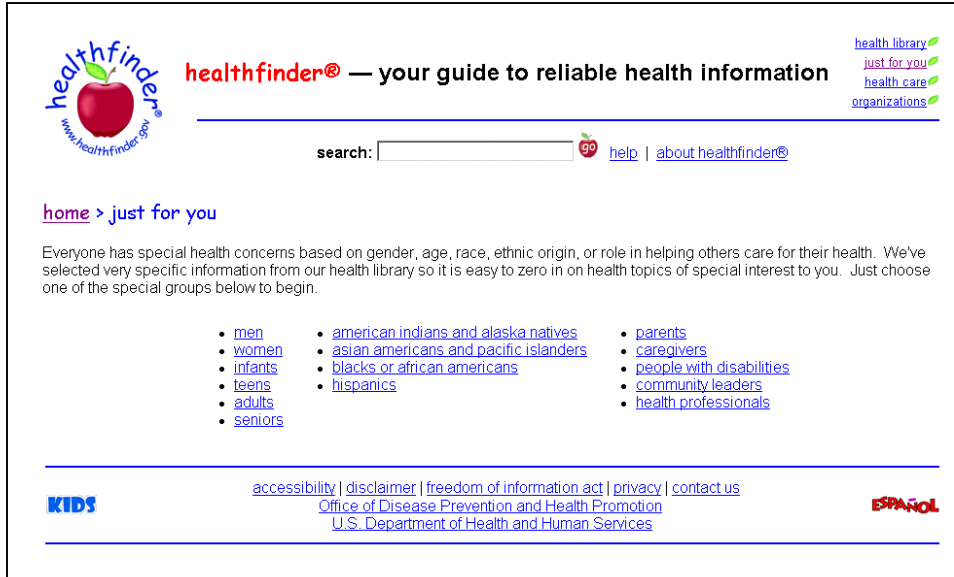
healthfinder®
www.healthfinder.gov

healthfinder® — your guide to reliable health information

health library
just for you
health care
organizations

search: go help | about healthfinder®

home > just for you

Everyone has special health concerns based on gender, age, race, ethnic origin, or role in helping others care for their health. We've selected very specific information from our health library so it is easy to zero in on health topics of special interest to you. Just choose one of the special groups below to begin.

- men
- women
- infants
- teens
- adults
- seniors

- american indians and alaska natives
- asian americans and pacific islanders
- blacks or african americans
- hispanics

- parents
- caregivers
- people with disabilities
- community leaders
- health professionals

KIDS

accessibility | disclaimer | freedom of information act | privacy | contact us
Office of Disease Prevention and Health Promotion
U.S. Department of Health and Human Services

ESPAÑOL